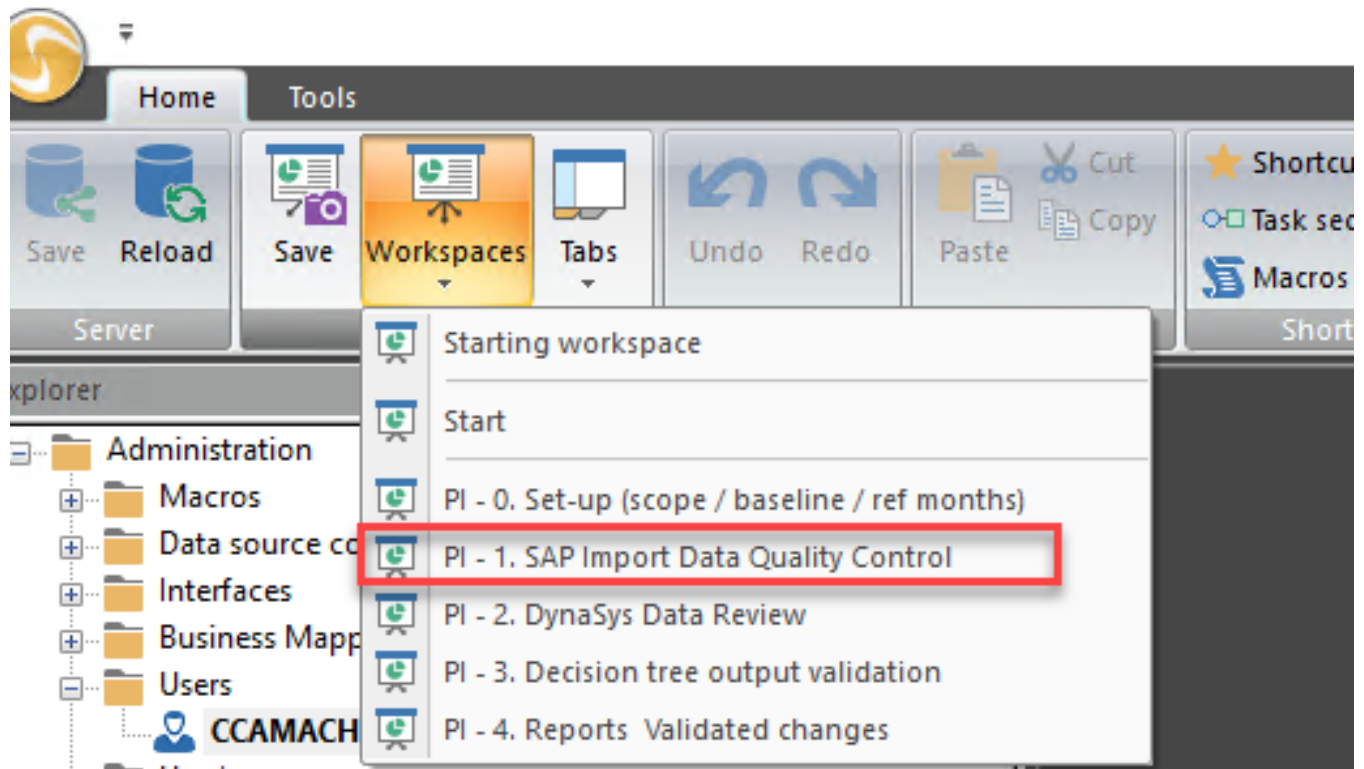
Home
Tools

Save
Reload
Server

Save
Workspaces
Tabs

Undo
Redo

Paste
Cut
Copy

Shortcu
Task sec
Macros
Short

xplorer

Administration
Macros
Data source co
Interfaces
Business Mapp
Users
CCAMACH

Starting workspace
Start
PI - 0. Set-up (scope / baseline / ref months)
PI - 1. SAP Import Data Quality Control
PI - 2. DynaSys Data Review
PI - 3. Decision tree output validation
PI - 4. Reports Validated changes